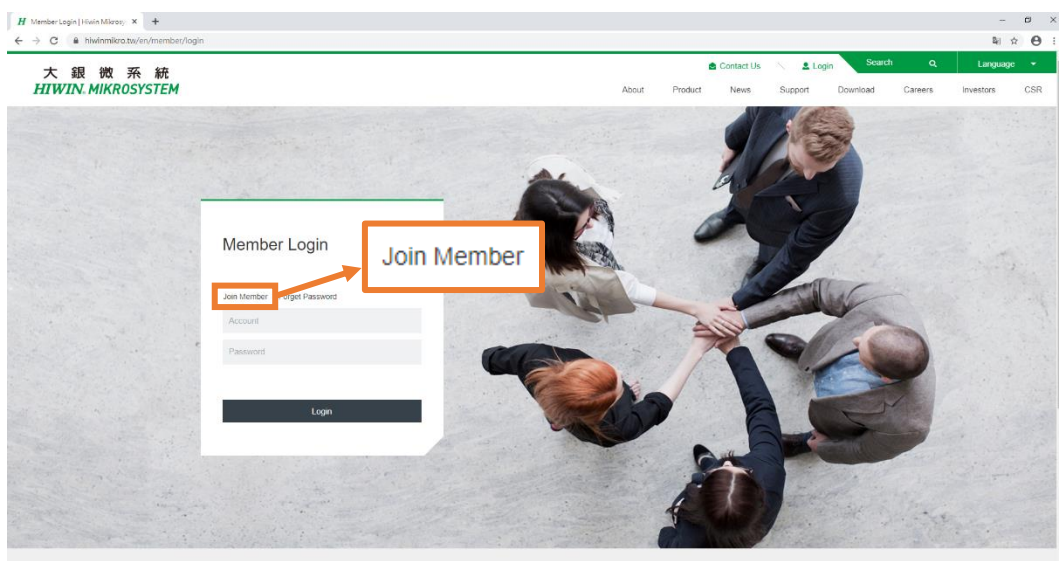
Member Login | Hiwin Mikros ×  +

hiwinmikro.tw/en/member/login

大 銀 微 系 統
HIWIN MIKROSYSTEM

Contact Us  Login  Search  Language

About  Product  News  Support  Download  Careers  Investors  CSR

Member Login

Join Member

Join Member  orget Password

Account

Password

Login